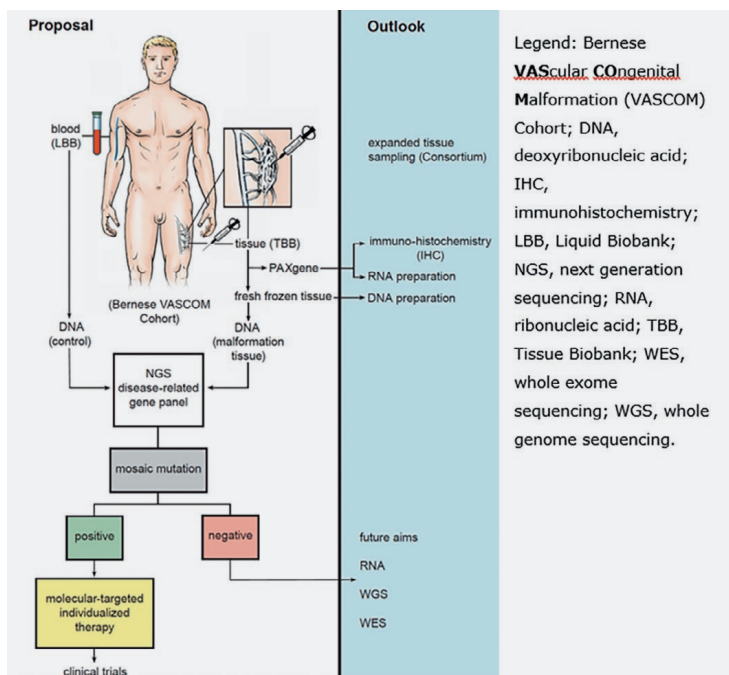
Proposal

blood (LBB)

tissue (TBB)

PAXgene

fresh frozen tissue

(Bernese VASCOM Cohort)

DNA (control)

DNA (malformation tissue)

NGS disease-related gene panel

mosaic mutation

positive

negative

molecular-targeted individualized therapy

clinical trials

Outlook

expanded tissue sampling (Consortium)

immuno-histochemistry (IHC)

RNA preparation

DNA preparation

future aims

RNA

WGS

WES

Legend: Bernese VAScular COngenital Malformation (VASCOM) Cohort; DNA, deoxyribonucleic acid; IHC, immunohistochemistry; LBB, Liquid Biobank; NGS, next generation sequencing; RNA, ribonucleic acid; TBB, Tissue Biobank; WES, whole exome sequencing; WGS, whole genome sequencing.